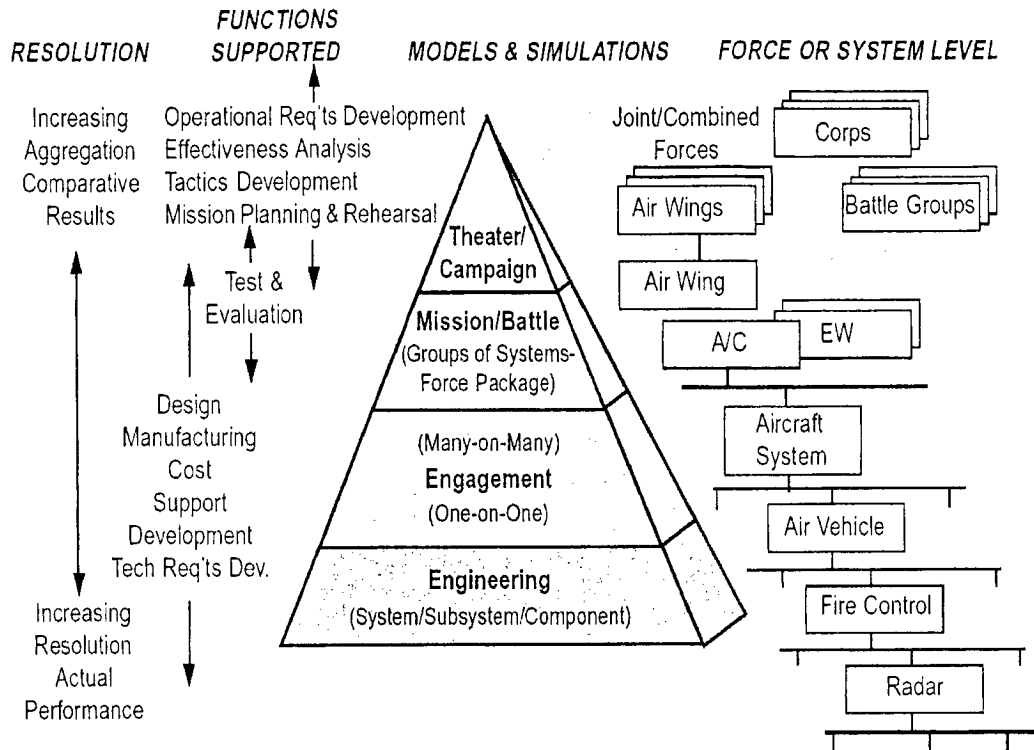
RESOLUTION

FUNCTIONS SUPPORTED

MODELS & SIMULATIONS

FORCE OR SYSTEM LEVEL

Increasing Aggregation Comparative Results

Operational Req'ts Development
Effectiveness Analysis
Tactics Development
Mission Planning & Rehearsal

Test & Evaluation

Design
Manufacturing
Cost
Support
Development
Tech Req'ts Dev.

Increasing Resolution Actual Performance

Theater/ Campaign

Mission/Battle
(Groups of Systems-Force Package)

(Many-on-Many)
Engagement
(One-on-One)

Engineering
(System/Subsystem/Component)

Joint/Combined Forces

Corps

Air Wings

Battle Groups

Air Wing

A/C

EW

Aircraft System

Air Vehicle

Fire Control

Radar